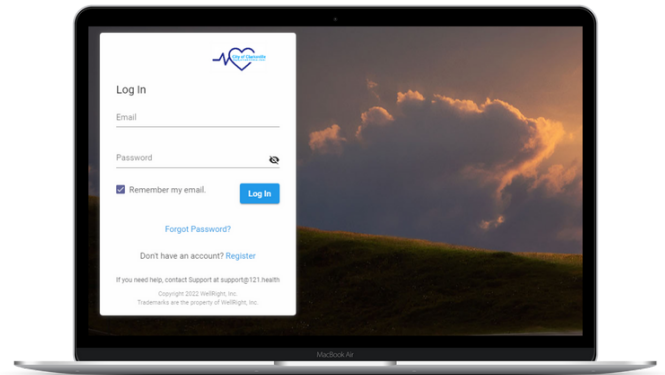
City of Clarksville

Log In

Email

Password

Remember my email.

Log In

Forgot Password?

Don't have an account? Register

If you need help, contact Support at support@121.health

Copyright 2022 WellRight, Inc.
Trademarks are the property of WellRight, Inc.

MacBook Air